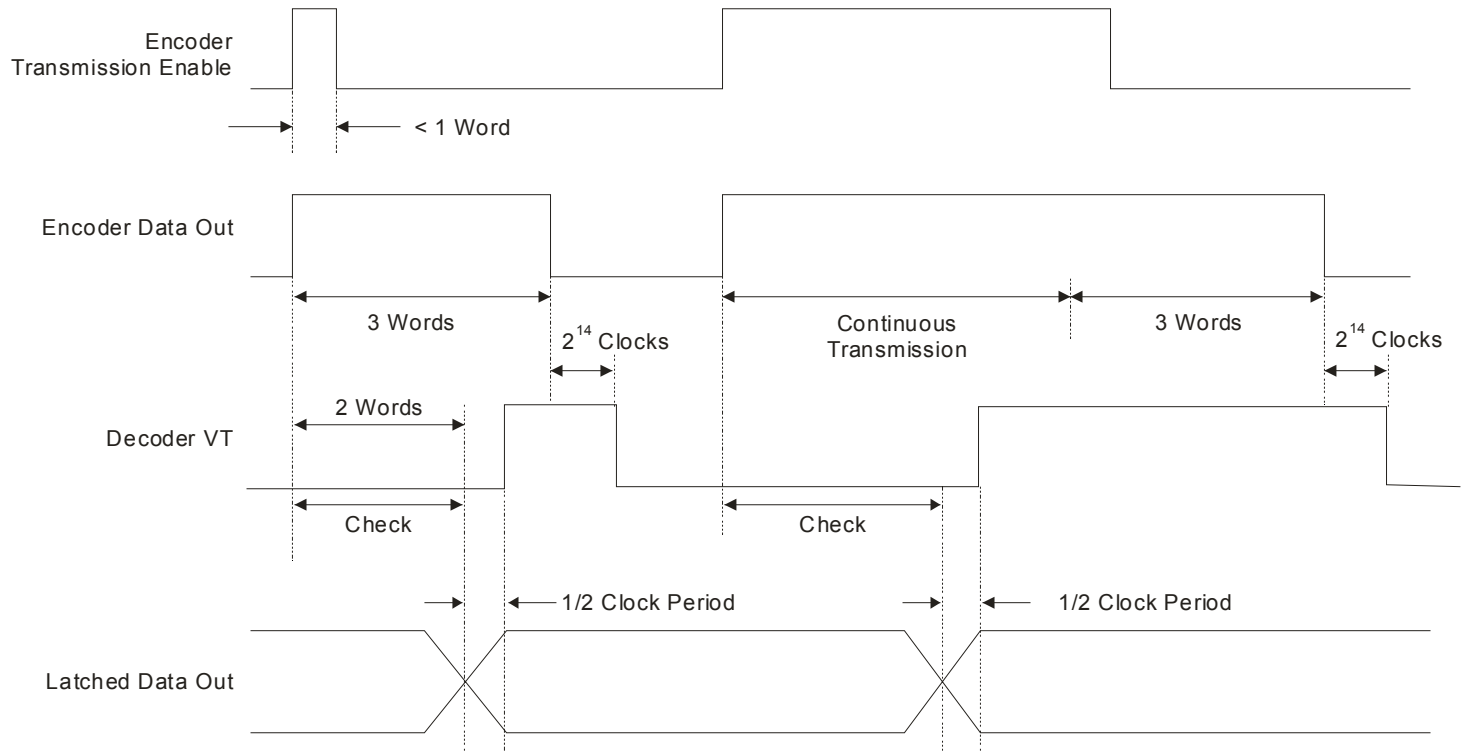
Encoder Transmission Enable

< 1 Word

Encoder Data Out

3 Words

$2^{14}$ Clocks

Continuous Transmission

3 Words

$2^{14}$ Clocks

2 Words

Decoder VT

Check

Check

1/2 Clock Period

1/2 Clock Period

Latched Data Out